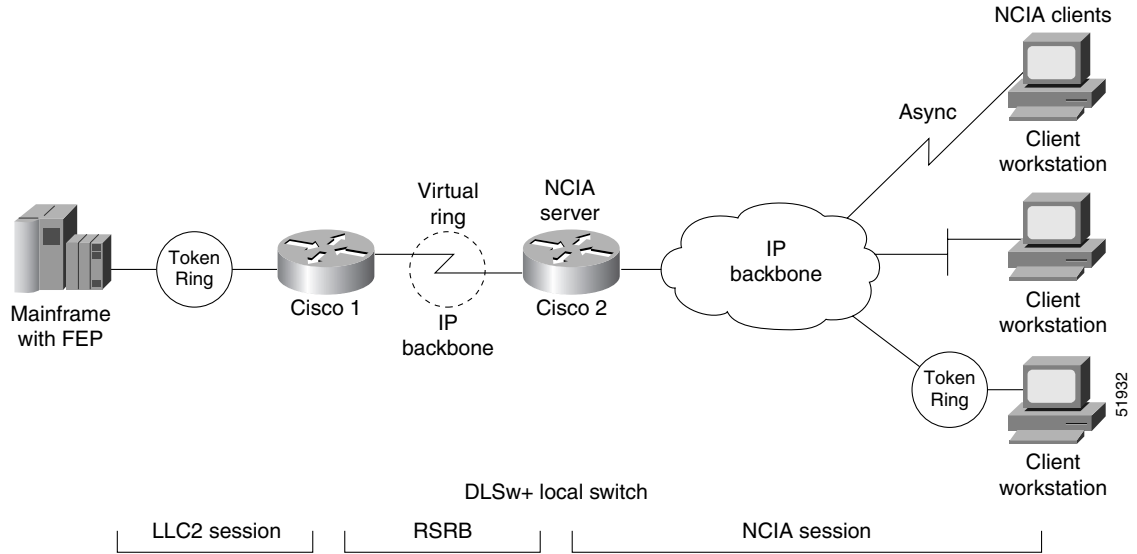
NCIA clients

Async

Client workstation

Virtual ring

NCIA server

Token Ring

Cisco 1

Cisco 2

IP backbone

Client workstation

Mainframe with FEP

IP backbone

Token Ring

51932

Client workstation

DLSw+ local switch

LLC2 session

RSRB

NCIA session